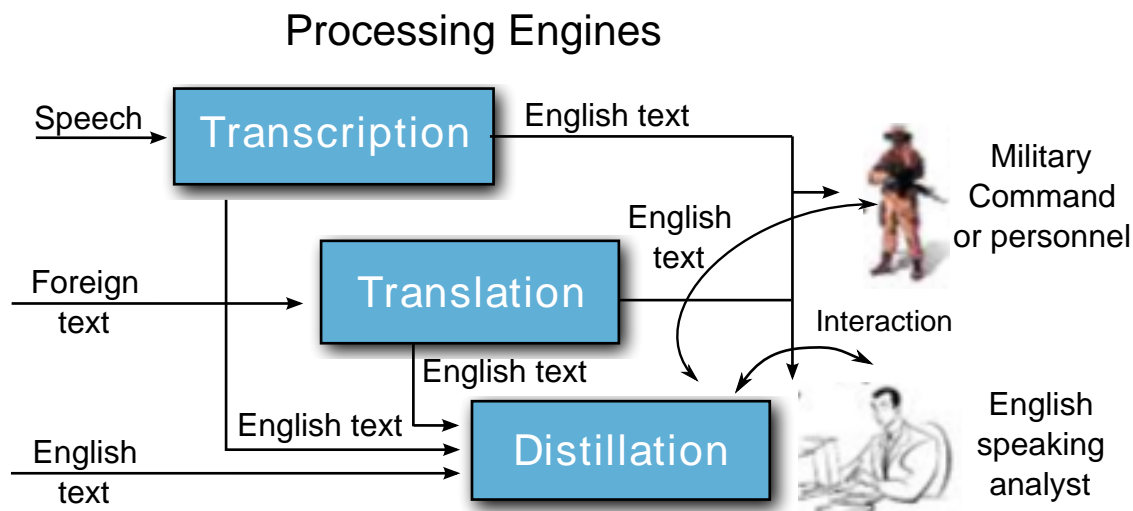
Processing Engines

Speech

Transcription

English text

Military Command or personnel

English text

Foreign text

Translation

Interaction

English text

English text

English text

Distillation

English speaking analyst